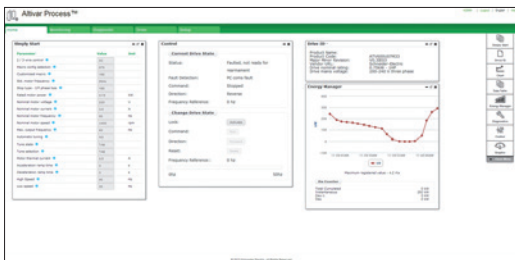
Altivar Process™

Home | Monitoring | Diagnostic | Display | Setup

Simply Start

| Parameter | Value | Unit |
|---|---|---|
| 2 / 3-wire control | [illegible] | |
| Macro config selection | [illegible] | |
| Output base frequency | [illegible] | |
| Max. motor frequency | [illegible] | |
| Mot. type - 1P phase loss | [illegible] | |
| Rated motor power | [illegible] | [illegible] |
| Nominal motor voltage | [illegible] | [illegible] |
| Nominal motor current | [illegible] | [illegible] |
| Nominal motor freq. | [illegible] | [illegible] |
| Nominal motor speed | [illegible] | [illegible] |
| Max. output frequency | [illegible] | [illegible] |
| Autotuning | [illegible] | |
| Tune state | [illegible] | |
| Tune selection | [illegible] | |
| Motor thermal current | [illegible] | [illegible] |
| Acceleration ramp time | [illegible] | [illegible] |
| Deceleration ramp time | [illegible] | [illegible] |
| High Speed | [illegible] | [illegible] |
| Low speed | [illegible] | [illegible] |

Control

Current Drive State

Status: Faulted; not ready for restart
Fault Detection: PC Link fault
Command: Stopped
Direction: Reverse
Frequency Reference: 0 Hz

Change Drive State

Lock: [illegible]
Command: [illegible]
Direction: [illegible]
Reset: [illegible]
Frequency Reference: 0 Hz

Drive ID

Product Name: ATV630U07N4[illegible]
Product Code: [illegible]
Major Product Standard: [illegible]
Vendor: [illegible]
Drive nominal rating: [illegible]
Drive mains voltage: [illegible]

Energy Manager

Maximum registered value: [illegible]

Total Consumed: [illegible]
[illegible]

Import Data | Energy Manager | Display Data | Data Logs | Energy Manager | Diagnostic | Contact | Support

© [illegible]